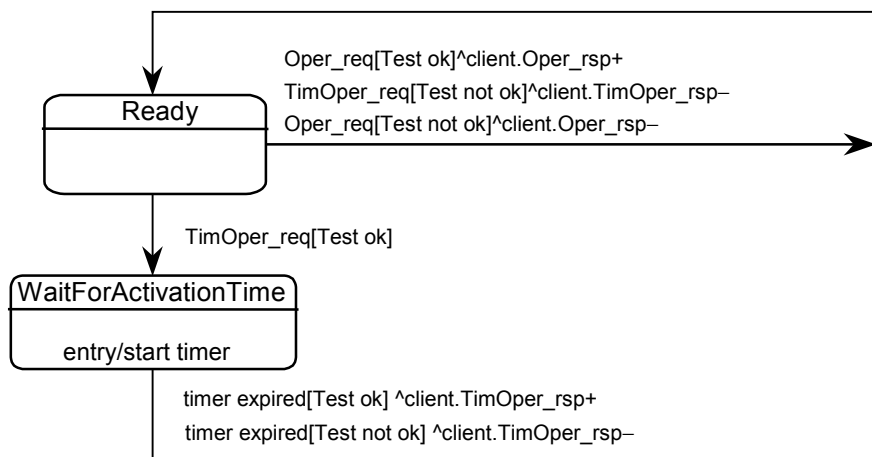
Oper_req[Test ok]^client.Oper_rsp+
TimOper_req[Test not ok]^client.TimOper_rsp–
Oper_req[Test not ok]^client.Oper_rsp–

Ready

TimOper_req[Test ok]

WaitForActivationTime

entry/start timer

timer expired[Test ok] ^client.TimOper_rsp+
timer expired[Test not ok] ^client.TimOper_rsp–